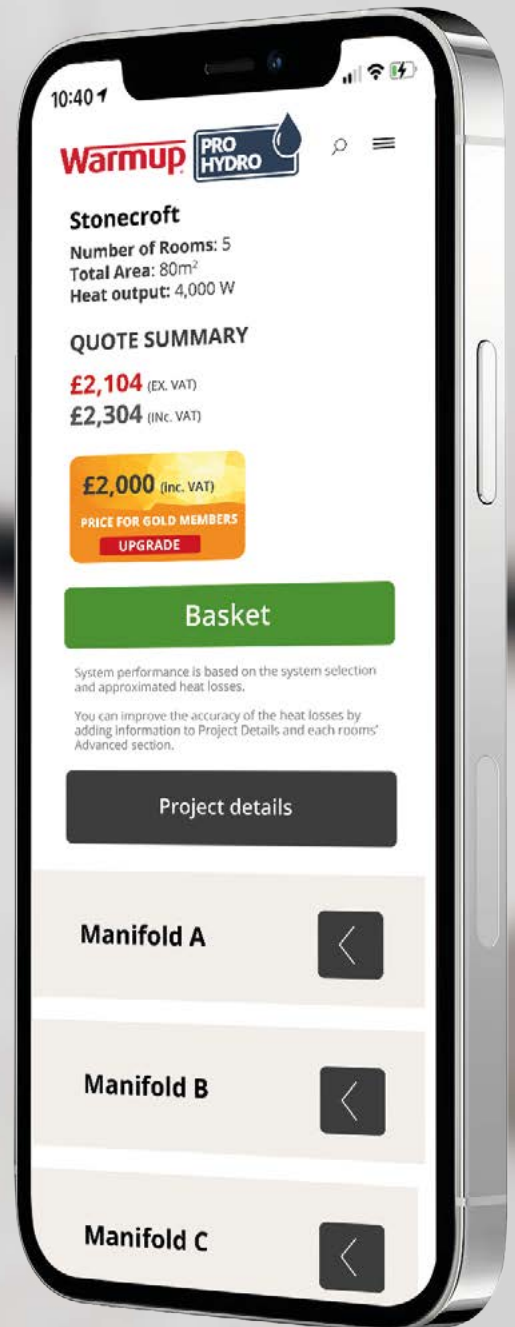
10:40

Warmup PRO HYDRO

Stonecroft

Number of Rooms: 5
Total Area: 80m$^2$
Heat output: 4,000 W

QUOTE SUMMARY

£2,104 (EX. VAT)
£2,304 (INc. VAT)

£2,000 (inc. VAT)
PRICE FOR GOLD MEMBERS
UPGRADE

Basket

System performance is based on the system selection and approximated heat losses.

You can improve the accuracy of the heat losses by adding information to Project Details and each rooms' Advanced section.

Project details

Manifold A

Manifold B

Manifold C